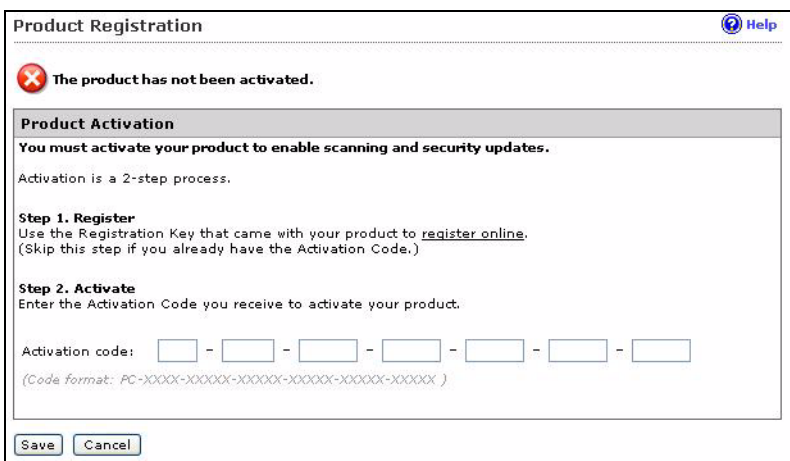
Product Registration

Help

The product has not been activated.

Product Activation

You must activate your product to enable scanning and security updates.

Activation is a 2-step process.

Step 1. Register
Use the Registration Key that came with your product to register online.
(Skip this step if you already have the Activation Code.)

Step 2. Activate
Enter the Activation Code you receive to activate your product.

Activation code: - - - - - -

(Code format: PC-XXXX-XXXXX-XXXXX-XXXXX-XXXXX-XXXXX )

Save Cancel